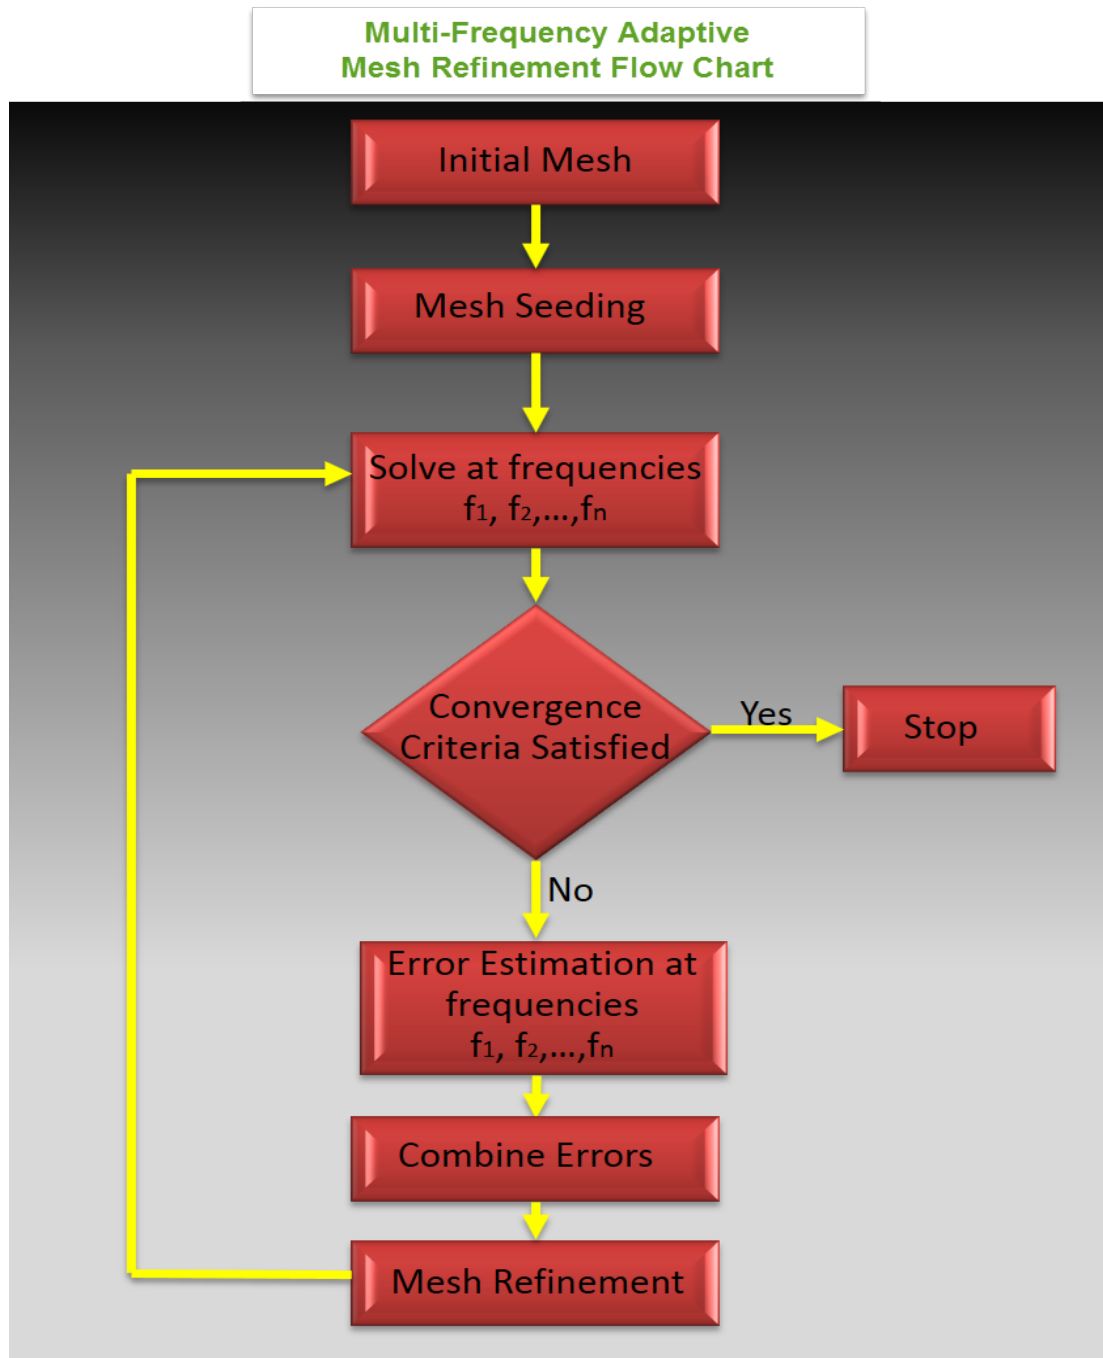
Multi-Frequency Adaptive
Mesh Refinement Flow Chart

Initial Mesh

Mesh Seeding

Solve at frequencies
$f_1, f_2, \ldots, f_n$

Convergence
Criteria Satisfied

Yes

Stop

No

Error Estimation at
frequencies
$f_1, f_2, \ldots, f_n$

Combine Errors

Mesh Refinement